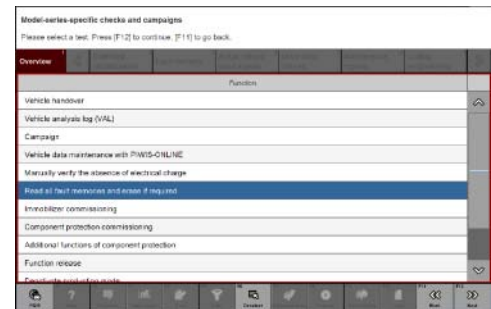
Model-series-specific checks and campaigns

Please select a test. Press [F12] to continue, [F11] to go back.

Overview

Function

Vehicle handover

Vehicle analysis log (VAL)

Campaign

Vehicle data maintenance with PIWIS-ONLINE

Manually verify the absence of electrical charge

Read all fault memories and erase if required

Immobilizer commissioning

Component protection commissioning

Additional functions of component protection

Function release

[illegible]